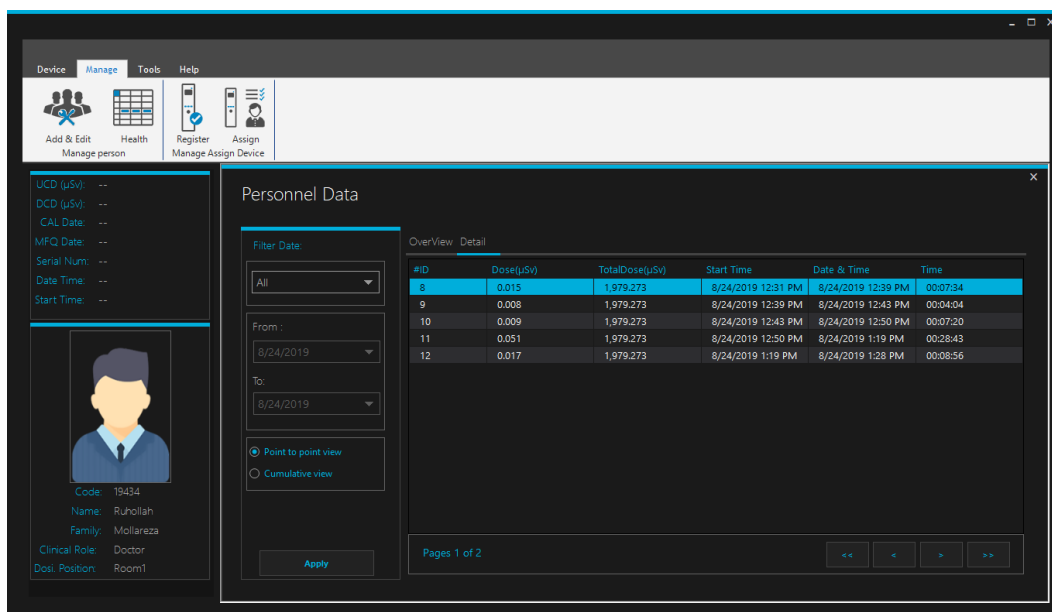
Device Manage Tools Help

Add & Edit Health
Manage person

Register Assign
Manage Assign Device

UCD (µSv): --
DCD (µSv): --
CAL Date: --
MFQ Date: --
Serial Num: --
Date Time: --
Start Time: --

Code: 19434
Name: Ruhollah
Family: Mollareza
Clinical Role: Doctor
Dosi. Position: Room1

Personnel Data

Filter Date

All

From :
8/24/2019

To:
8/24/2019

Point to point view
Cumulative view

Apply

OverView Detail

| #ID | Dose(µSv) | TotalDose(µSv) | Start Time | Date & Time | Time |
|---|---|---|---|---|---|
| 8 | 0.015 | 1,979.273 | 8/24/2019 12:31 PM | 8/24/2019 12:39 PM | 00:07:34 |
| 9 | 0.008 | 1,979.273 | 8/24/2019 12:39 PM | 8/24/2019 12:43 PM | 00:04:04 |
| 10 | 0.009 | 1,979.273 | 8/24/2019 12:43 PM | 8/24/2019 12:50 PM | 00:07:20 |
| 11 | 0.051 | 1,979.273 | 8/24/2019 12:50 PM | 8/24/2019 1:19 PM | 00:28:43 |
| 12 | 0.017 | 1,979.273 | 8/24/2019 1:19 PM | 8/24/2019 1:28 PM | 00:08:56 |

Pages 1 of 2

<< < > >>